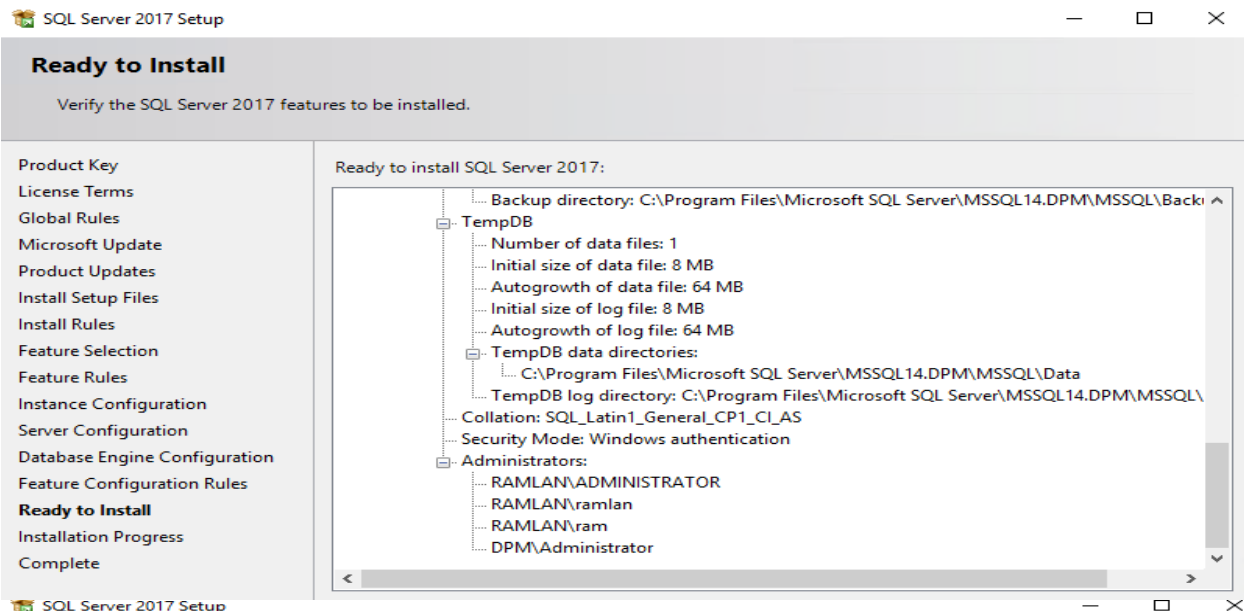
SQL Server 2017 Setup

Ready to Install

Verify the SQL Server 2017 features to be installed.

Product Key
License Terms
Global Rules
Microsoft Update
Product Updates
Install Setup Files
Install Rules
Feature Selection
Feature Rules
Instance Configuration
Server Configuration
Database Engine Configuration
Feature Configuration Rules
Ready to Install
Installation Progress
Complete

Ready to install SQL Server 2017:

Backup directory: C:\Program Files\Microsoft SQL Server\MSSQL14.DPM\MSSQL\Back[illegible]
TempDB
Number of data files: 1
Initial size of data file: 8 MB
Autogrowth of data file: 64 MB
Initial size of log file: 8 MB
Autogrowth of log file: 64 MB
TempDB data directories:
C:\Program Files\Microsoft SQL Server\MSSQL14.DPM\MSSQL\Data
TempDB log directory: C:\Program Files\Microsoft SQL Server\MSSQL14.DPM\MSSQL\
Collation: SQL_Latin1_General_CP1_CI_AS
Security Mode: Windows authentication
Administrators:
RAMLAN\ADMINISTRATOR
RAMLAN\ramlan
RAMLAN\ram
DPM\Administrator

SQL Server 2017 Setup